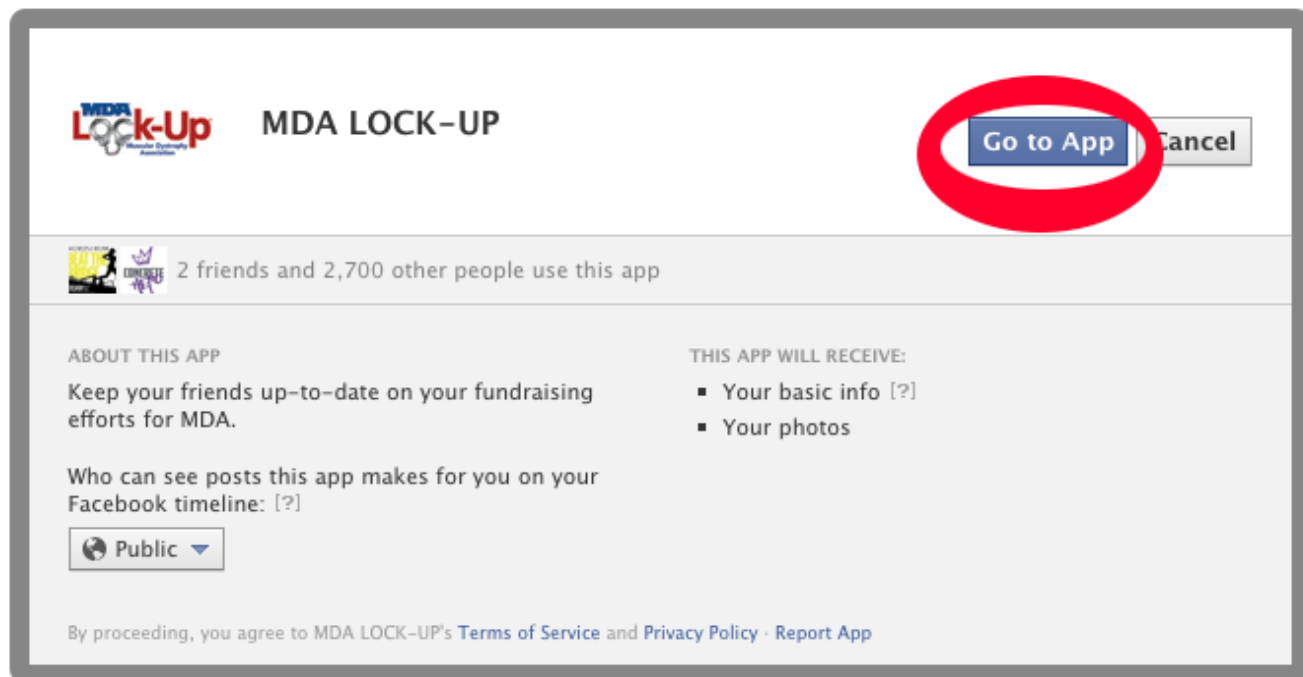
MDA Lock-Up Muscular Dystrophy Association

MDA LOCK-UP

Go to App

Cancel

2 friends and 2,700 other people use this app

ABOUT THIS APP

Keep your friends up-to-date on your fundraising efforts for MDA.

Who can see posts this app makes for you on your Facebook timeline: [?]

Public

THIS APP WILL RECEIVE:

- Your basic info [?]
- Your photos

By proceeding, you agree to MDA LOCK-UP's Terms of Service and Privacy Policy · Report App